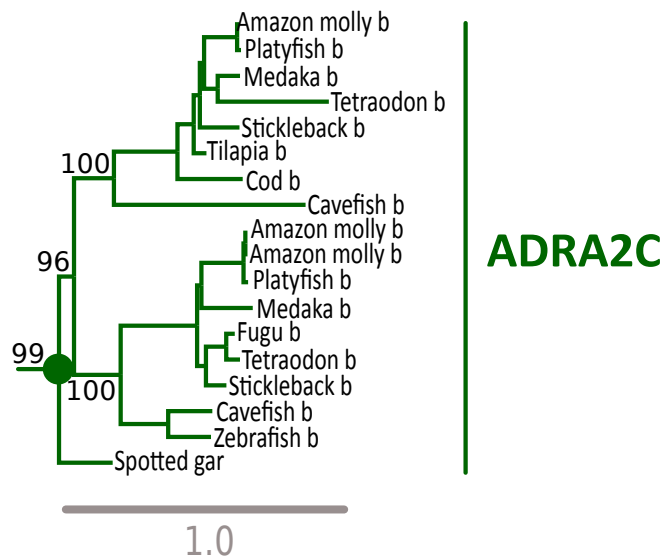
Amazon molly b
Platyfish b
Medaka b
Tetraodon b
Stickleback b
Tilapia b
Cod b
Cavefish b
Amazon molly b
Amazon molly b
Platyfish b
Medaka b
Fugu b
Tetraodon b
Stickleback b
Cavefish b
Zebrafish b
Spotted gar

100
96
99
100

ADRA2C

1.0